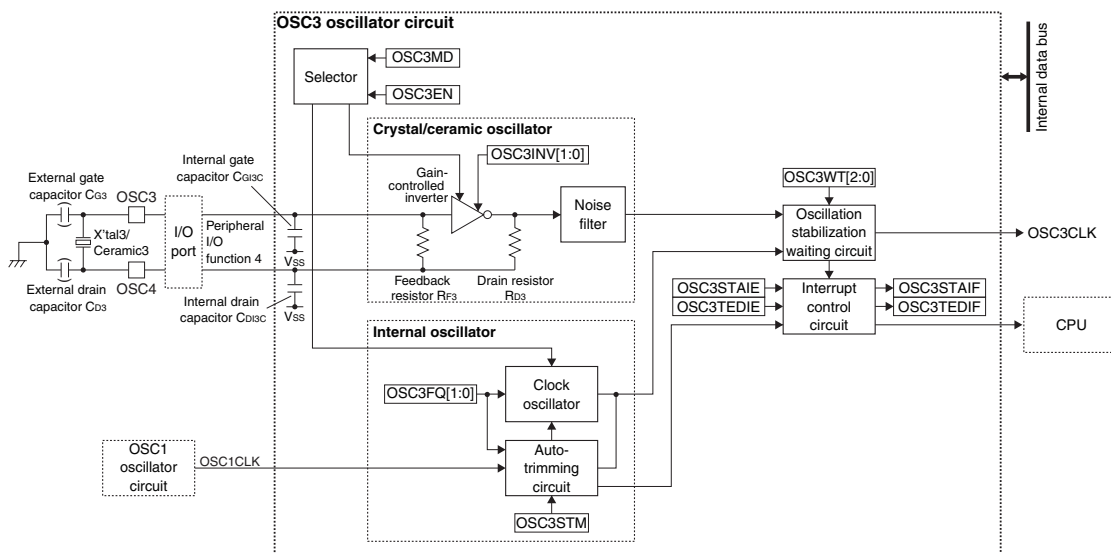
OSC3 oscillator circuit

Internal data bus

Selector

OSC3MD

OSC3EN

Crystal/ceramic oscillator

OSC3INV[1:0]

Gain-controlled inverter

Noise filter

OSC3WT[2:0]

Oscillation stabilization waiting circuit

OSC3CLK

External gate capacitor $C_{G3}$

OSC3

X'tal3/ Ceramic3

OSC4

External drain capacitor $C_{D3}$

I/O port

Internal gate capacitor $C_{GI3C}$

Peripheral I/O function 4

$V_{SS}$

Internal drain capacitor $C_{DI3C}$

$V_{SS}$

Feedback resistor $R_{F3}$

Drain resistor $R_{D3}$

OSC3STAIE

OSC3TEDIE

Interrupt control circuit

OSC3STAIF

OSC3TEDIF

CPU

Internal oscillator

OSC3FQ[1:0]

Clock oscillator

Auto-trimming circuit

OSC3STM

OSC1 oscillator circuit

OSC1CLK